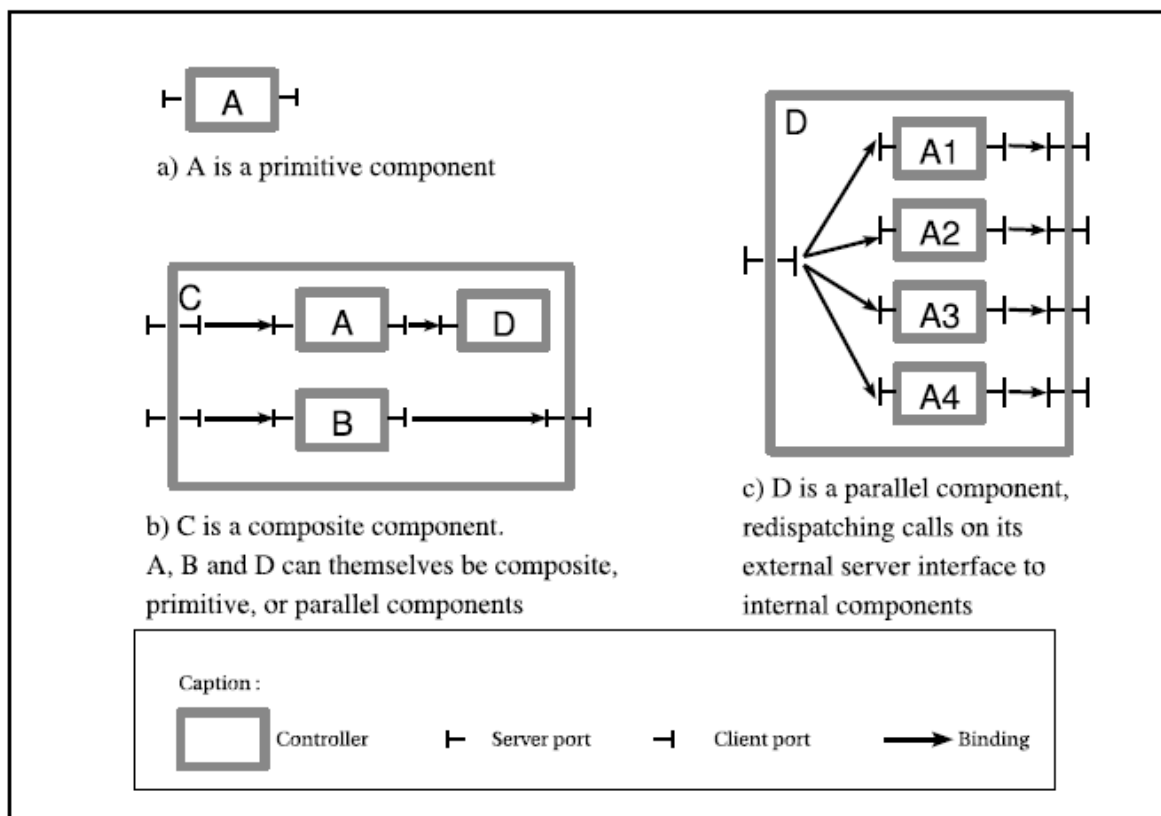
A

a) A is a primitive component

C

A

D

B

b) C is a composite component.
A, B and D can themselves be composite, primitive, or parallel components

D

A1

A2

A3

A4

c) D is a parallel component, redispatching calls on its external server interface to internal components

Caption :

Controller

Server port

Client port

Binding